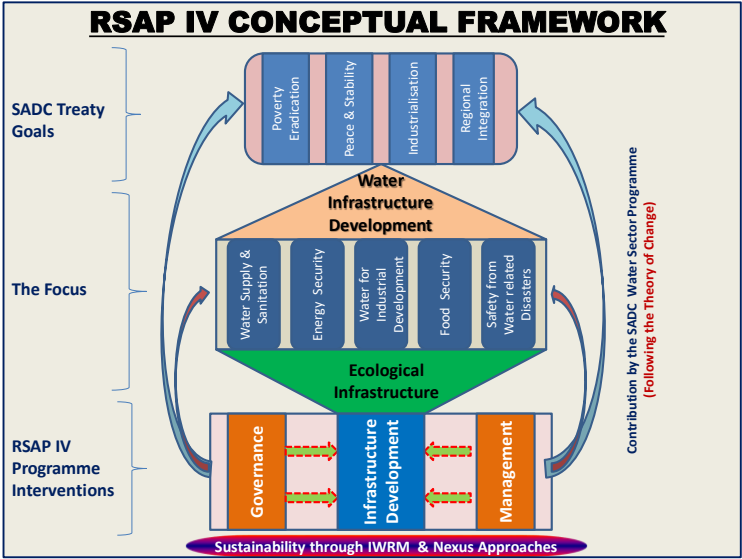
RSAP IV CONCEPTUAL FRAMEWORK

SADC Treaty Goals

Poverty Eradication

Peace & Stability

Industrialisation

Regional Integration

The Focus

Water Infrastructure Development

Water Supply & Sanitation

Energy Security

Water for Industrial Development

Food Security

Safety from Water related Disasters

Ecological Infrastructure

RSAP IV Programme Interventions

Governance

Infrastructure Development

Management

Sustainability through IWRM & Nexus Approaches

Contribution by the SADC Water Sector Programme (Following the Theory of Change)